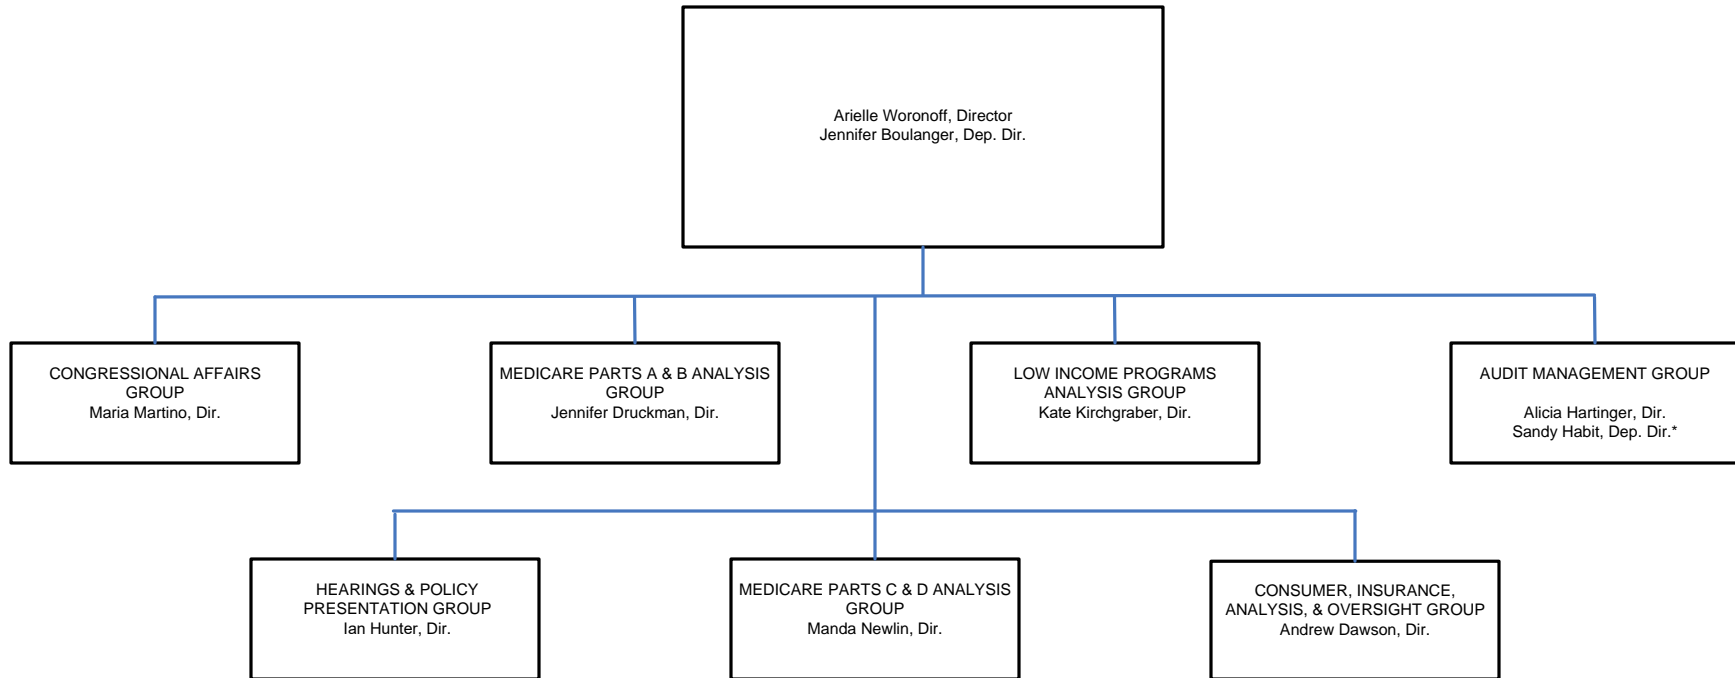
Arielle Woronoff, Director
Jennifer Boulanger, Dep. Dir.

CONGRESSIONAL AFFAIRS GROUP
Maria Martino, Dir.

MEDICARE PARTS A & B ANALYSIS GROUP
Jennifer Druckman, Dir.

LOW INCOME PROGRAMS ANALYSIS GROUP
Kate Kirchgraber, Dir.

AUDIT MANAGEMENT GROUP

Alicia Hartinger, Dir.
Sandy Habit, Dep. Dir.*

HEARINGS & POLICY PRESENTATION GROUP
Ian Hunter, Dir.

MEDICARE PARTS C & D ANALYSIS GROUP
Manda Newlin, Dir.

CONSUMER, INSURANCE, ANALYSIS, & OVERSIGHT GROUP
Andrew Dawson, Dir.